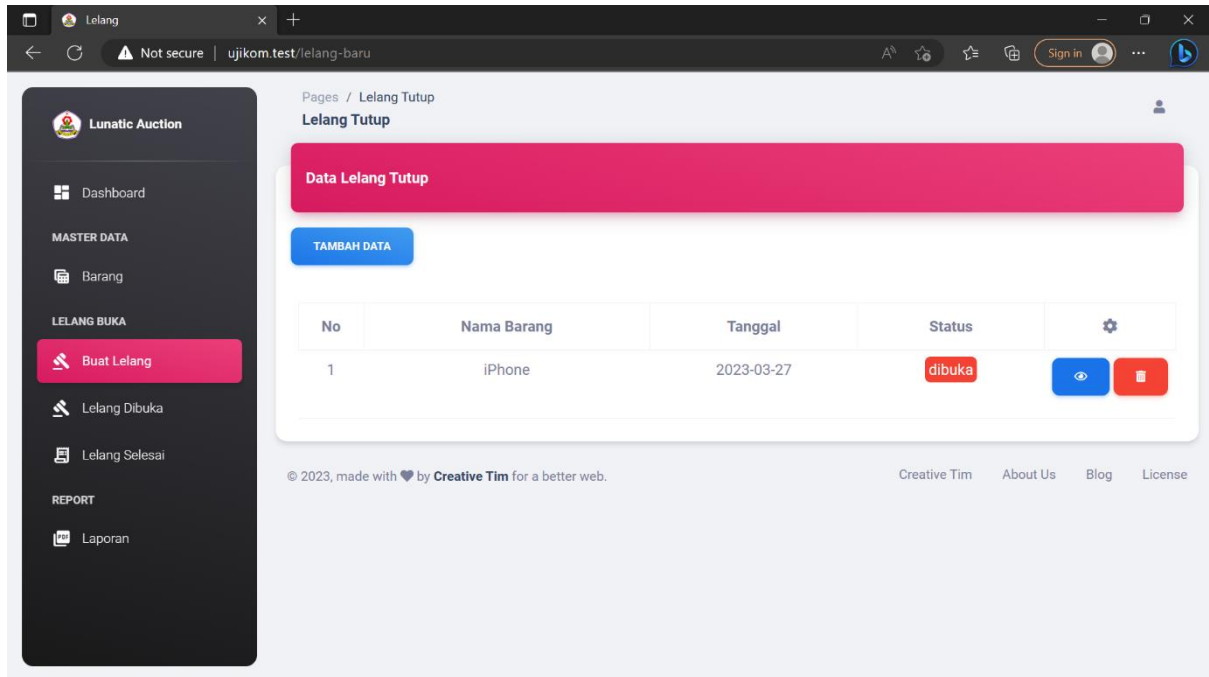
Lelang

Not secure | ujikom.test/lelang-baru

Sign in

Lunatic Auction

Dashboard

MASTER DATA

Barang

LELANG BUKA

Buat Lelang

Lelang Dibuka

Lelang Selesai

REPORT

Laporan

Pages / Lelang Tutup

Lelang Tutup

Data Lelang Tutup

TAMBAH DATA

| No | Nama Barang | Tanggal | Status | |
|---|---|---|---|---|
| 1 | iPhone | 2023-03-27 | dibuka | |

© 2023, made with ♥ by Creative Tim for a better web.

Creative Tim About Us Blog License